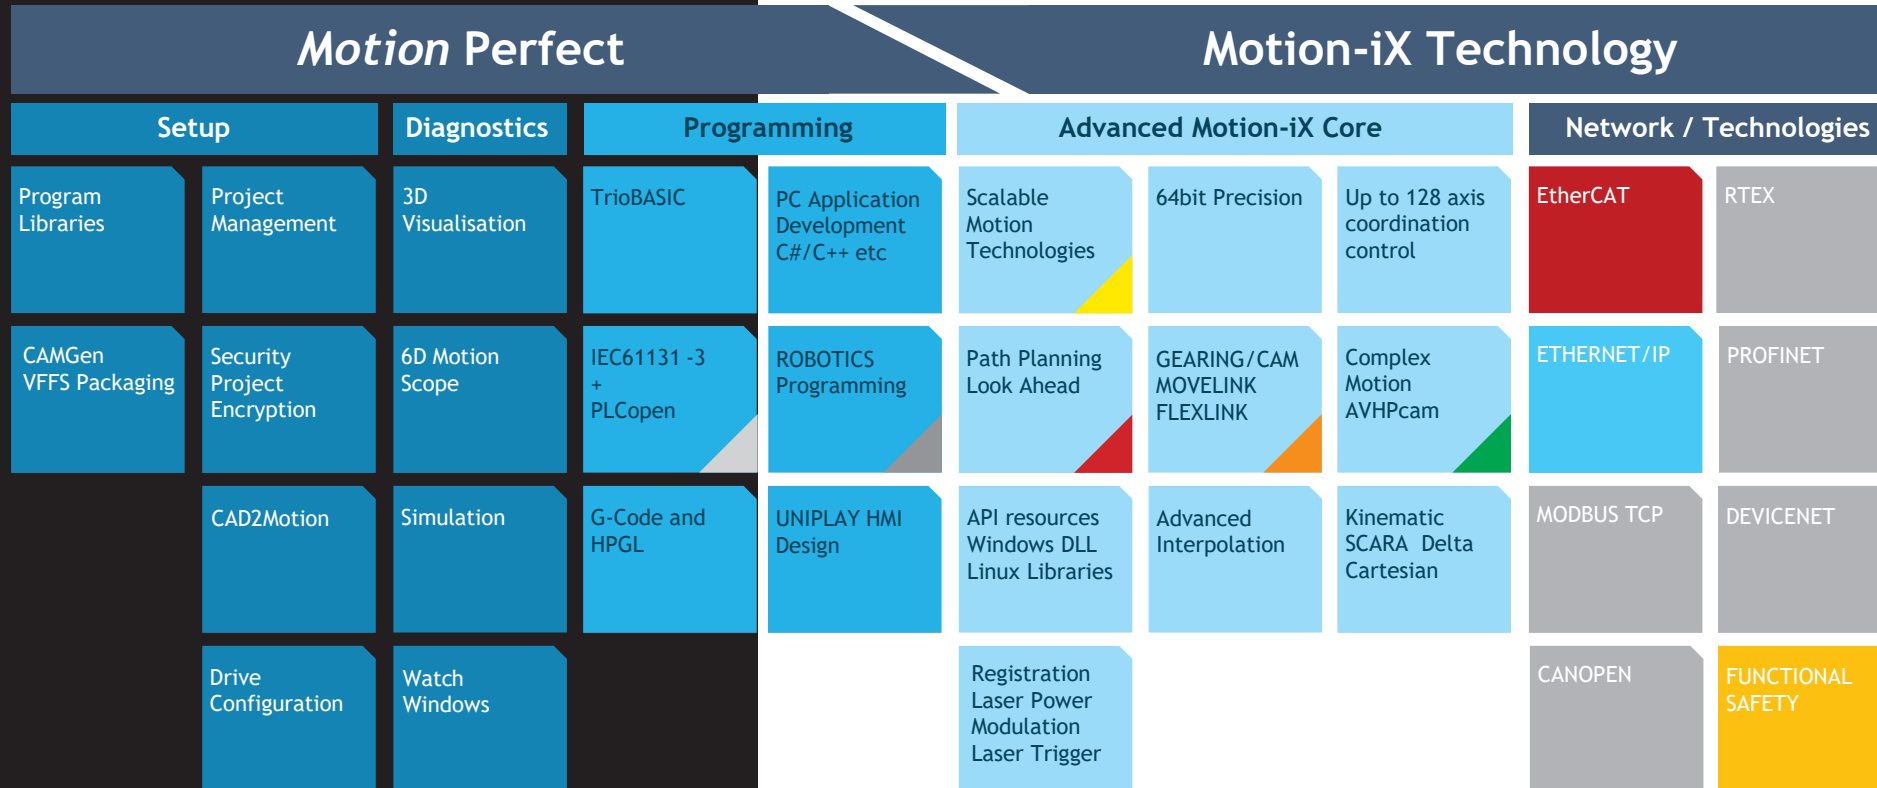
Motion Perfect

Motion-iX Technology

Setup

Diagnostics

Programming

Advanced Motion-iX Core

Network / Technologies

Program Libraries

Project Management

3D Visualisation

TrioBASIC

PC Application Development C#/C++ etc

Scalable Motion Technologies

64bit Precision

Up to 128 axis coordination control

EtherCAT

RTEX

CAMGen VFFS Packaging

Security Project Encryption

6D Motion Scope

IEC61131 -3 + PLCopen

ROBOTICS Programming

Path Planning Look Ahead

GEARING/CAM MOVELINK FLEXLINK

Complex Motion AVHPcam

ETHERNET/IP

PROFINET

CAD2Motion

Simulation

G-Code and HPGL

UNIPLAY HMI Design

API resources Windows DLL Linux Libraries

Advanced Interpolation

Kinematic SCARA Delta Cartesian

MODBUS TCP

DEVICENET

Drive Configuration

Watch Windows

Registration Laser Power Modulation Laser Trigger

CANOPEN

FUNCTIONAL SAFETY